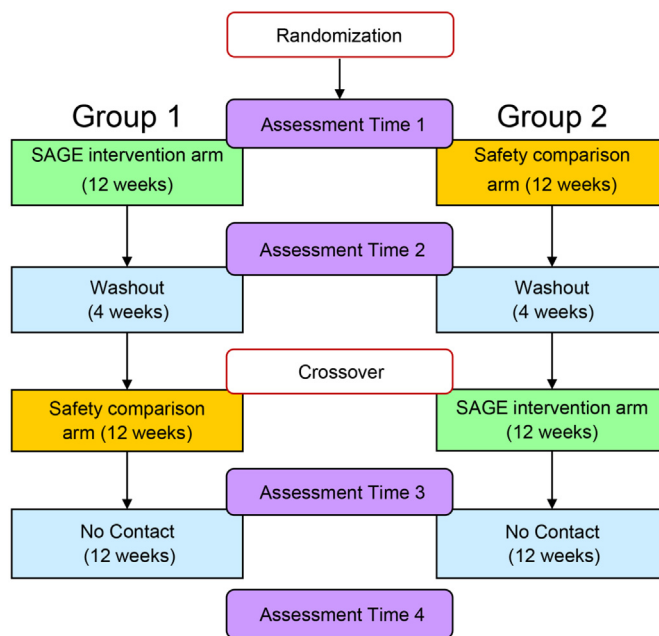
Randomization

Group 1

Assessment Time 1

Group 2

SAGE intervention arm (12 weeks)

Safety comparison arm (12 weeks)

Assessment Time 2

Washout (4 weeks)

Washout (4 weeks)

Crossover

Safety comparison arm (12 weeks)

SAGE intervention arm (12 weeks)

Assessment Time 3

No Contact (12 weeks)

No Contact (12 weeks)

Assessment Time 4